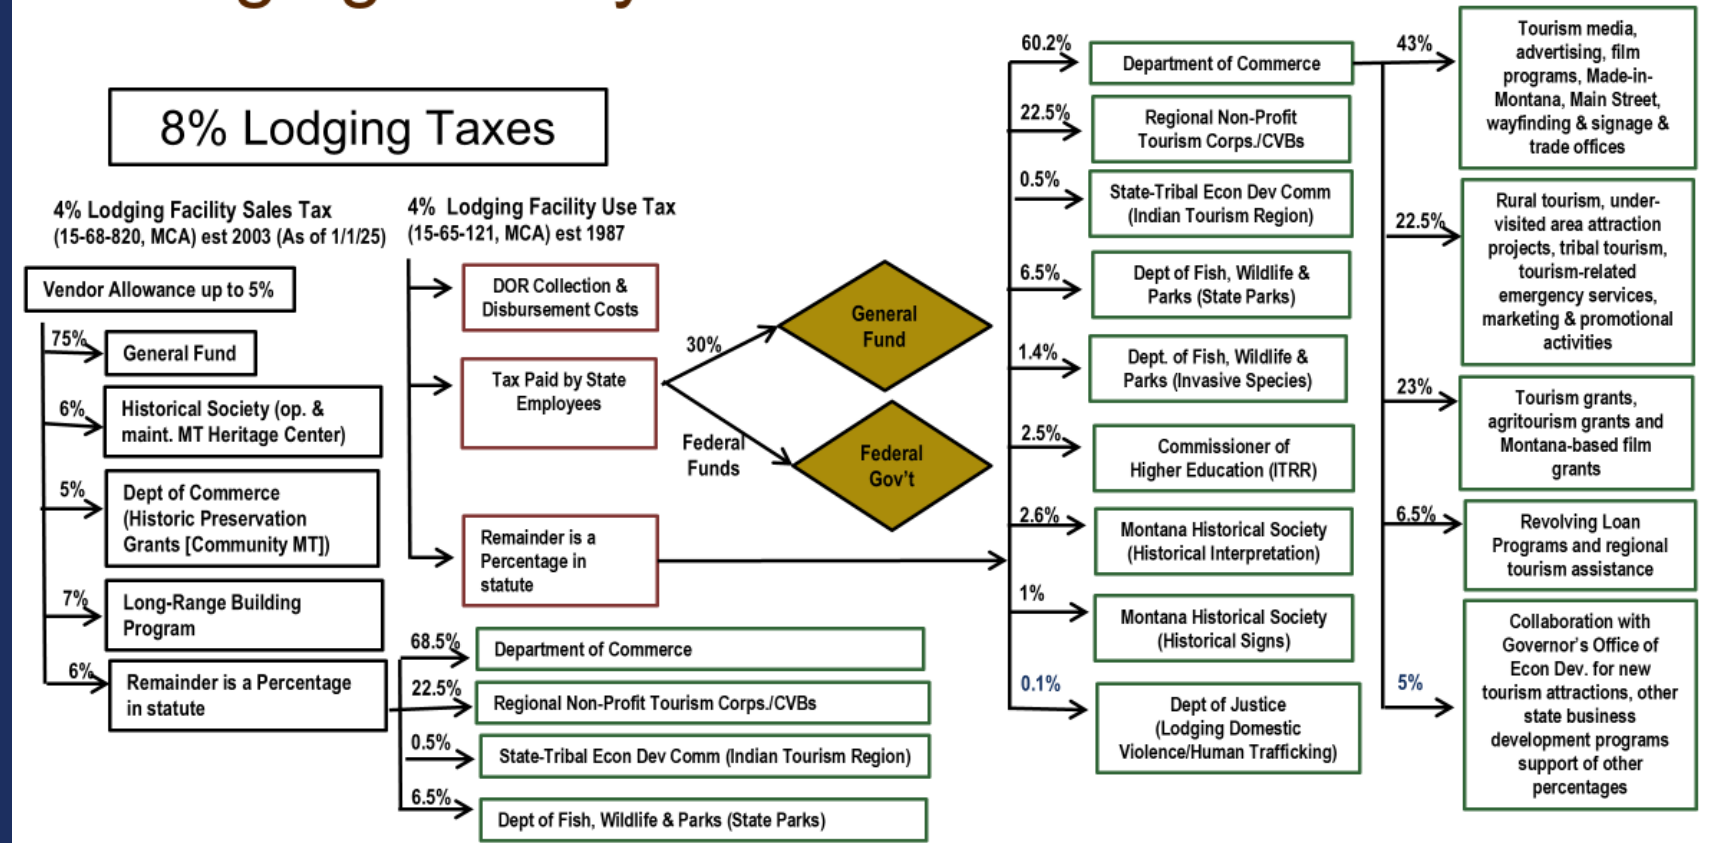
8% Lodging Taxes

4% Lodging Facility Sales Tax
(15-68-820, MCA) est 2003 (As of 1/1/25)

Vendor Allowance up to 5%

75%
General Fund

6%
Historical Society (op. & maint. MT Heritage Center)

5%
Dept of Commerce (Historic Preservation Grants [Community MT])

7%
Long-Range Building Program

6%
Remainder is a Percentage in statute

4% Lodging Facility Use Tax
(15-65-121, MCA) est 1987

DOR Collection & Disbursement Costs

Tax Paid by State Employees

30%
General Fund

Federal Funds
Federal Gov't

Remainder is a Percentage in statute

68.5%
Department of Commerce

22.5%
Regional Non-Profit Tourism Corps./CVBs

0.5%
State-Tribal Econ Dev Comm (Indian Tourism Region)

6.5%
Dept of Fish, Wildlife & Parks (State Parks)

60.2%
Department of Commerce

22.5%
Regional Non-Profit Tourism Corps./CVBs

0.5%
State-Tribal Econ Dev Comm (Indian Tourism Region)

6.5%
Dept of Fish, Wildlife & Parks (State Parks)

1.4%
Dept. of Fish, Wildlife & Parks (Invasive Species)

2.5%
Commissioner of Higher Education (ITRR)

2.6%
Montana Historical Society (Historical Interpretation)

1%
Montana Historical Society (Historical Signs)

0.1%
Dept of Justice (Lodging Domestic Violence/Human Trafficking)

43%
Tourism media, advertising, film programs, Made-in-Montana, Main Street, wayfinding & signage & trade offices

22.5%
Rural tourism, under-visited area attraction projects, tribal tourism, tourism-related emergency services, marketing & promotional activities

23%
Tourism grants, agritourism grants and Montana-based film grants

6.5%
Revolving Loan Programs and regional tourism assistance

5%
Collaboration with Governor's Office of Econ Dev. for new tourism attractions, other state business development programs support of other percentages